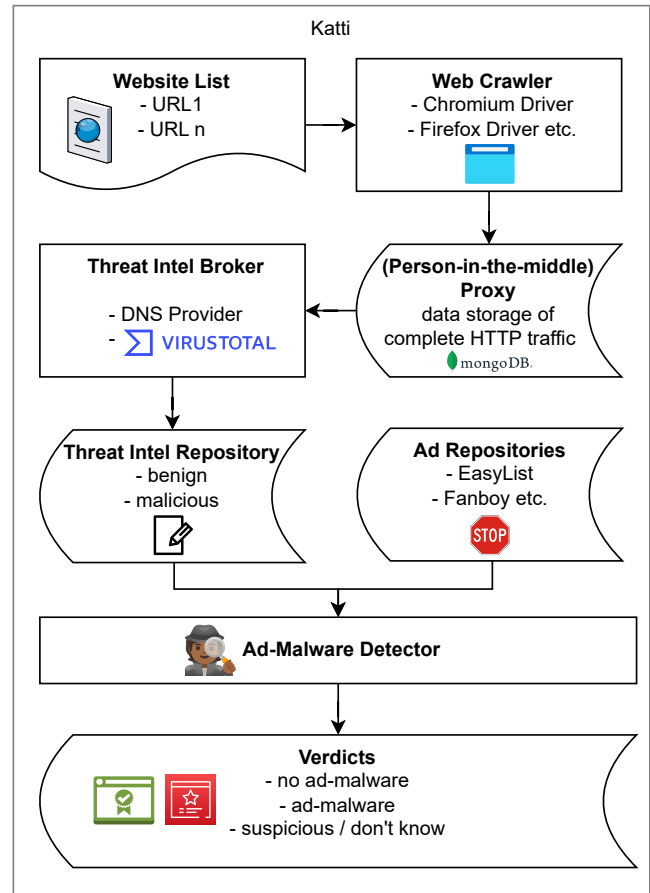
Katti

Website List
- URL1
- URL n

Web Crawler
- Chromium Driver
- Firefox Driver etc.

Threat Intel Broker
- DNS Provider
- VIRUSTOTAL

(Person-in-the-middle) Proxy
data storage of complete HTTP traffic
mongoDB.

Threat Intel Repository
- benign
- malicious

Ad Repositories
- EasyList
- Fanboy etc.
STOP

Ad-Malware Detector

Verdicts
- no ad-malware
- ad-malware
- suspicious / don't know